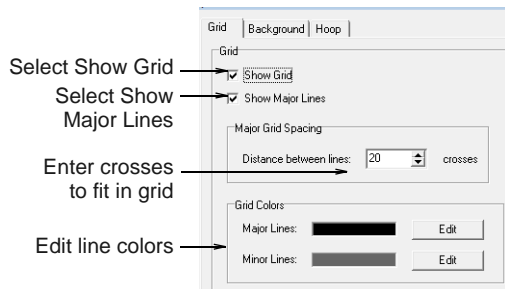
Grid | Background | Hoop

Grid

Select Show Grid

Show Grid

Select Show Major Lines

Show Major Lines

Major Grid Spacing

Enter crosses to fit in grid

Distance between lines: 20 crosses

Grid Colors

Edit line colors

Major Lines: Edit

Minor Lines: Edit